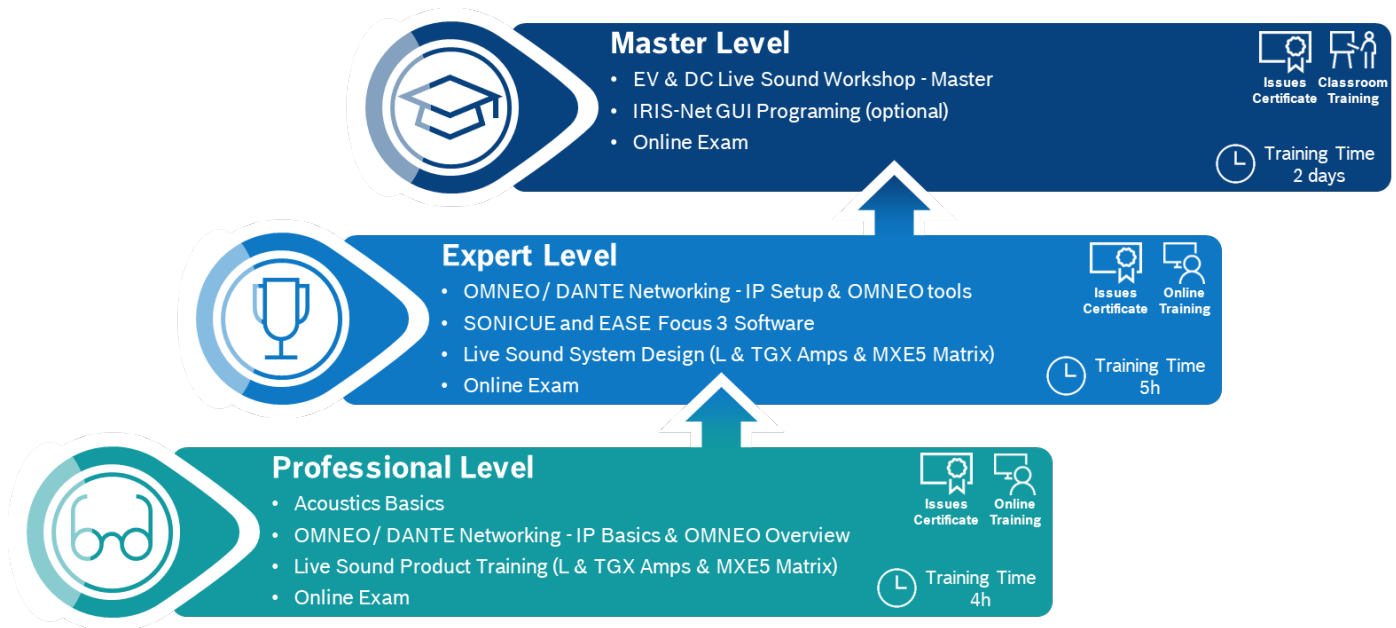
Master Level

- EV & DC Live Sound Workshop - Master
- IRIS-Net GUI Programing (optional)
- Online Exam

Issues Certificate

Classroom Training

Training Time 2 days

Expert Level

- OMNEO/ DANTE Networking - IP Setup & OMNEO tools
- SONICUE and EASE Focus 3 Software
- Live Sound System Design (L & TGX Amps & MXE5 Matrix)
- Online Exam

Issues Certificate

Online Training

Training Time 5h

Professional Level

- Acoustics Basics
- OMNEO/ DANTE Networking - IP Basics & OMNEO Overview
- Live Sound Product Training (L & TGX Amps & MXE5 Matrix)
- Online Exam

Issues Certificate

Online Training

Training Time 4h